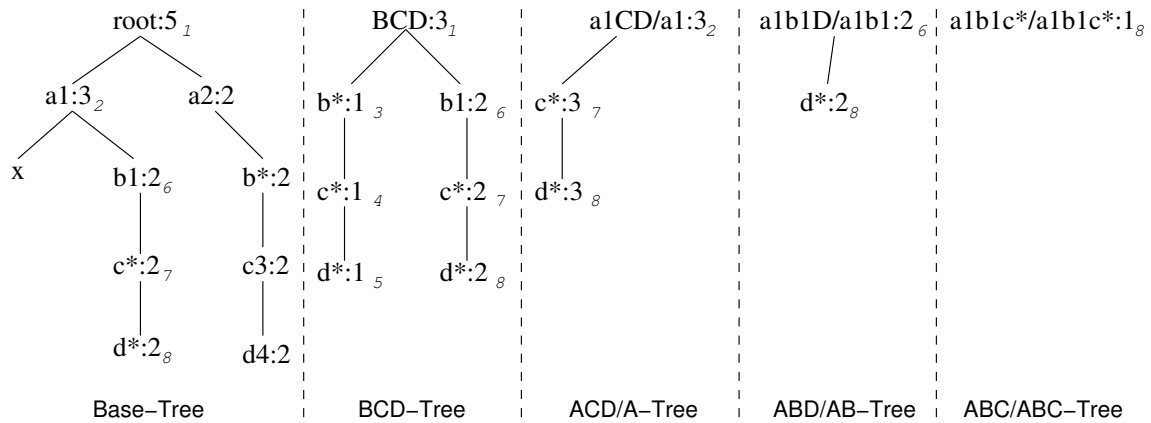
root:5 $_1$

a1:3 $_2$

a2:2

x

b1:2 $_6$

b*:2

c*:2 $_7$

c3:2

d*:2 $_8$

d4:2

Base−Tree

BCD:3 $_1$

b*:1 $_3$

b1:2 $_6$

c*:1 $_4$

c*:2 $_7$

d*:1 $_5$

d*:2 $_8$

BCD−Tree

a1CD/a1:3 $_2$

c*:3 $_7$

d*:3 $_8$

ACD/A−Tree

a1b1D/a1b1:2 $_6$

d*:2 $_8$

ABD/AB−Tree

a1b1c*/a1b1c*:1 $_8$

ABC/ABC−Tree